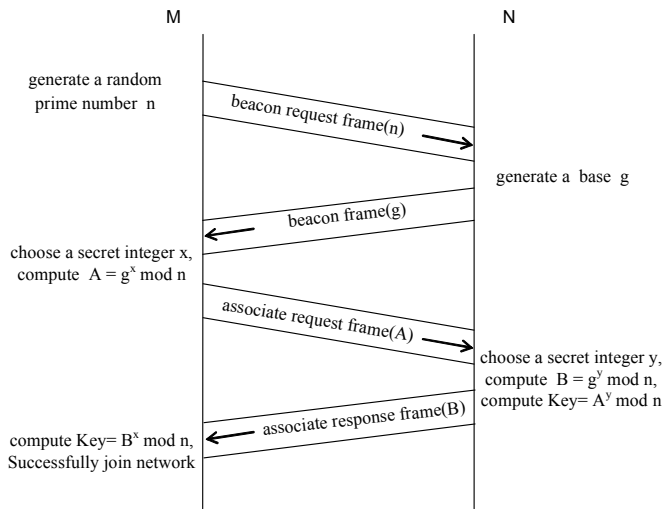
M

N

generate a random prime number n

beacon request frame(n)

generate a base g

beacon frame(g)

choose a secret integer x, compute $A = g^x \bmod n$

associate request frame(A)

choose a secret integer y, compute $B = g^y \bmod n$, compute Key= $A^y \bmod n$

associate response frame(B)

compute Key= $B^x \bmod n$, Successfully join network